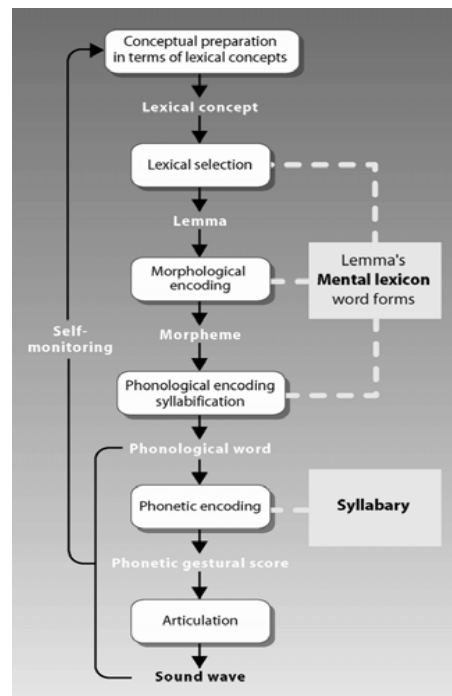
Conceptual preparation in terms of lexical concepts

Lexical concept

Lexical selection

Lemma

Morphological encoding

Lemma's
**Mental lexicon**
word forms

Morpheme

Self-monitoring

Phonological encoding syllabification

Phonological word

Phonetic encoding

**Syllabary**

Phonetic gestural score

Articulation

Sound wave